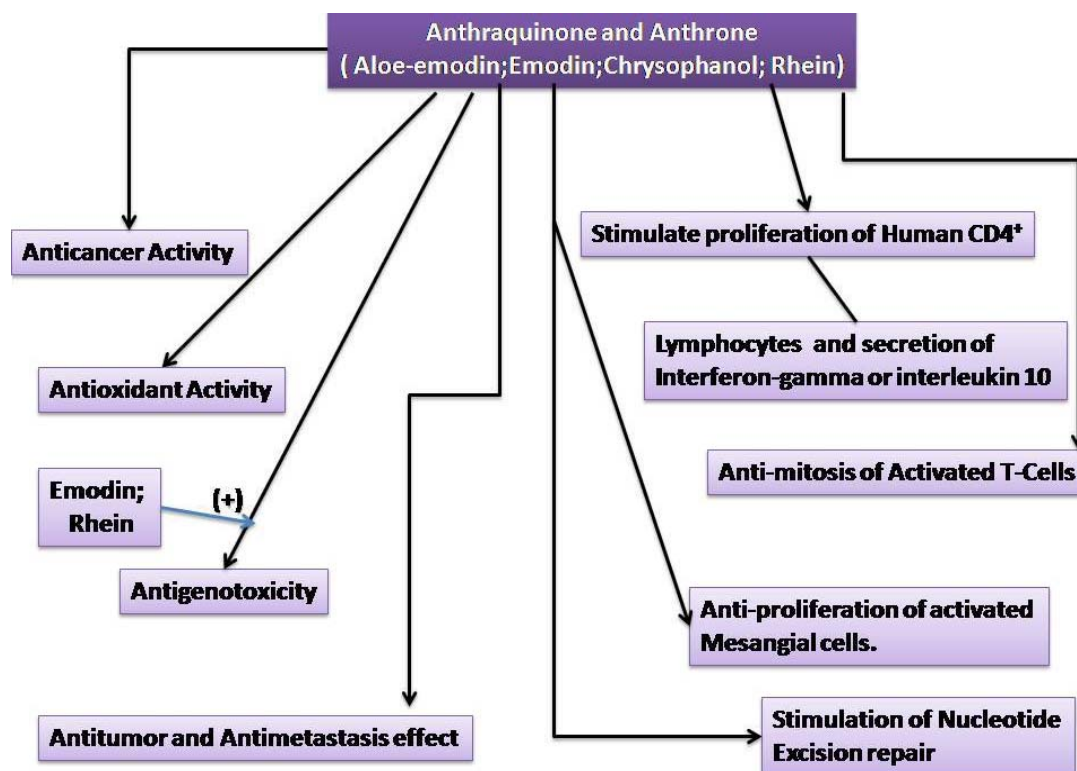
Anthraquinone and Anthrone
( Aloe-emodin;Emodin;Chrysophanol; Rhein)

Anticancer Activity

Antioxidant Activity

Emodin; Rhein

(+)

Antigenotoxicity

Antitumor and Antimetastasis effect

Stimulate proliferation of Human CD4$^{+}$

Lymphocytes and secretion of Interferon-gamma or interleukin 10

Anti-mitosis of Activated T-Cells

Anti-proliferation of activated Mesangial cells.

Stimulation of Nucleotide Excision repair